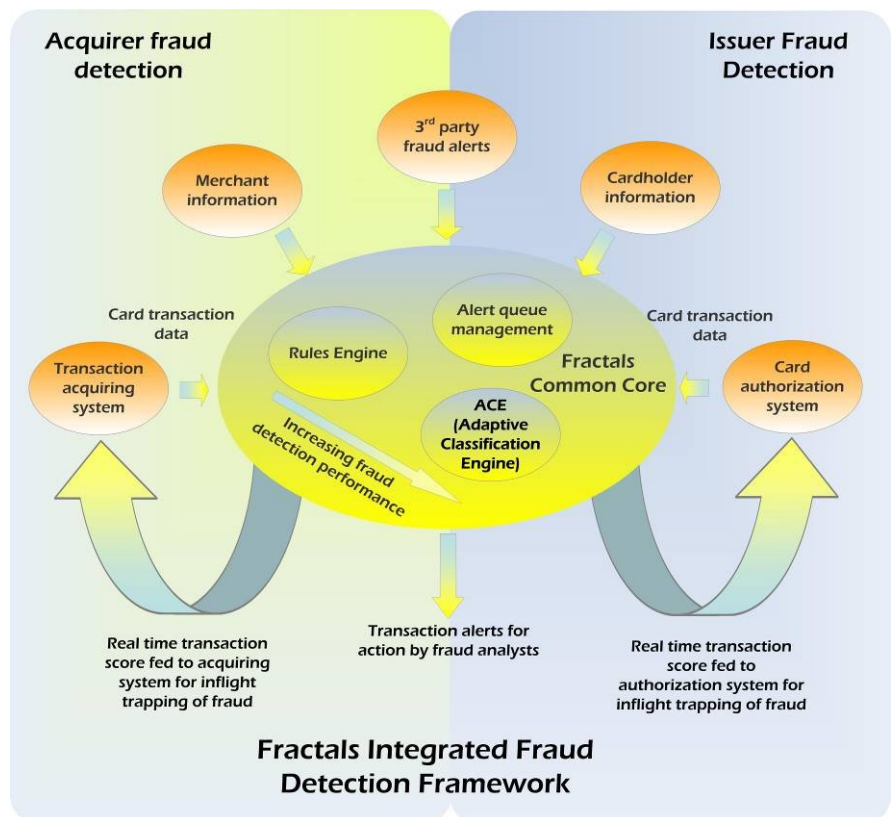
Acquirer fraud detection

Issuer Fraud Detection

3$^{rd}$ party fraud alerts

Merchant information

Cardholder information

Card transaction data

Card transaction data

Alert queue management

Rules Engine

Fractals Common Core

Transaction acquiring system

Card authorization system

ACE (Adaptive Classification Engine)

Increasing fraud detection performance

Real time transaction score fed to acquiring system for inflight trapping of fraud

Transaction alerts for action by fraud analysts

Real time transaction score fed to authorization system for inflight trapping of fraud

Fractals Integrated Fraud Detection Framework